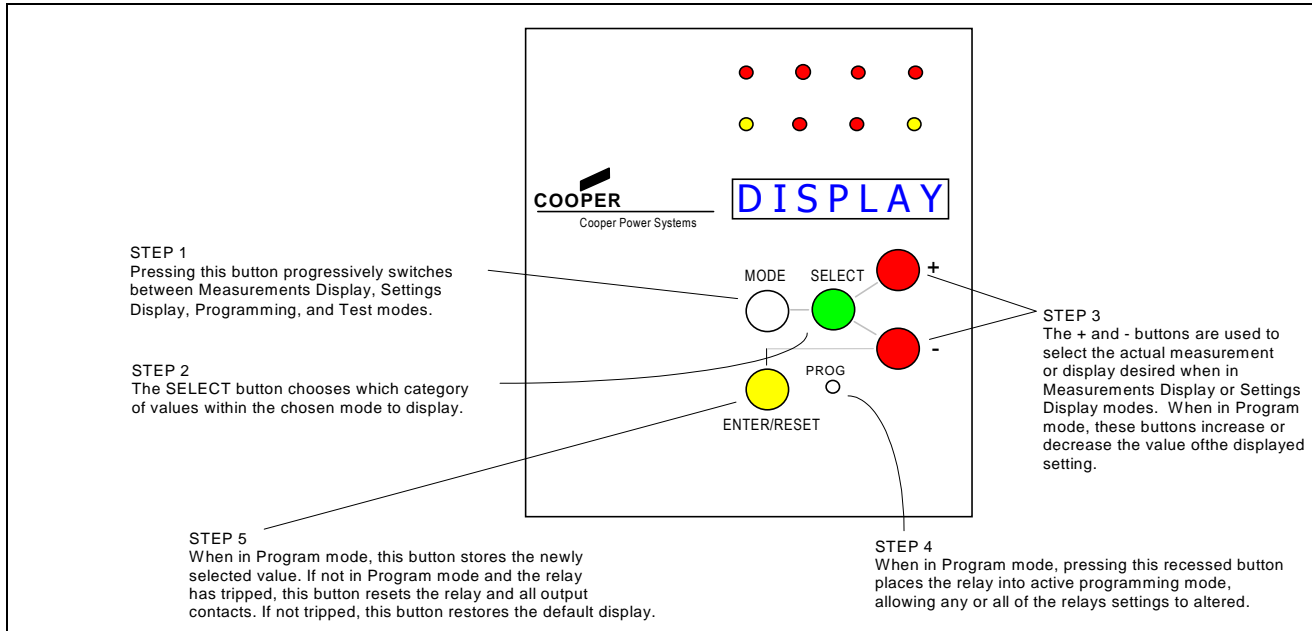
COOPER
Cooper Power Systems

DISPLAY

MODE
SELECT
+
-
PROG
ENTER/RESET

STEP 1
Pressing this button progressively switches between Measurements Display, Settings Display, Programming, and Test modes.

STEP 2
The SELECT button chooses which category of values within the chosen mode to display.

STEP 3
The + and - buttons are used to select the actual measurement or display desired when in Measurements Display or Settings Display modes. When in Program mode, these buttons increase or decrease the value ofthe displayed setting.

STEP 5
When in Program mode, this button stores the newly selected value. If not in Program mode and the relay has tripped, this button resets the relay and all output contacts. If not tripped, this button restores the default display.

STEP 4
When in Program mode, pressing this recessed button places the relay into active programming mode, allowing any or all of the relays settings to altered.